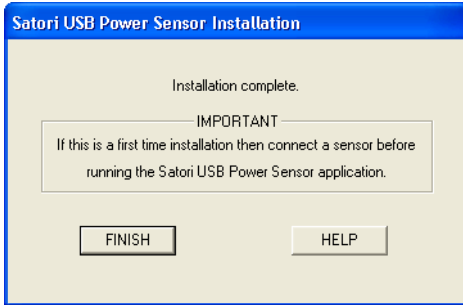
Satori USB Power Sensor Installation

Installation complete.

IMPORTANT

If this is a first time installation then connect a sensor before running the Satori USB Power Sensor application.

FINISH

HELP